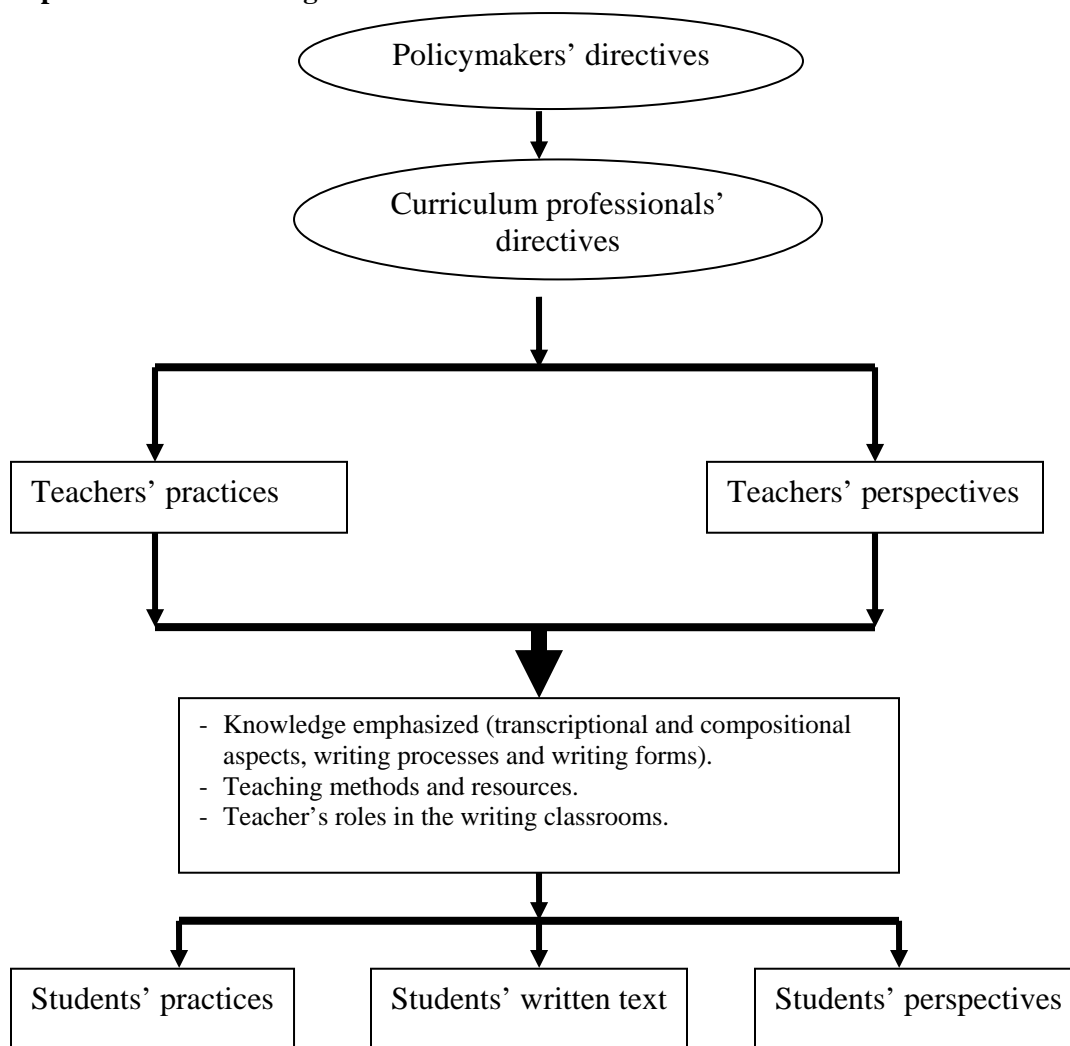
Policymakers' directives

Curriculum professionals' directives

Teachers' practices

Teachers' perspectives

- Knowledge emphasized (transcriptional and compositional aspects, writing processes and writing forms).
- Teaching methods and resources.
- Teacher's roles in the writing classrooms.

Students' practices

Students' written text

Students' perspectives